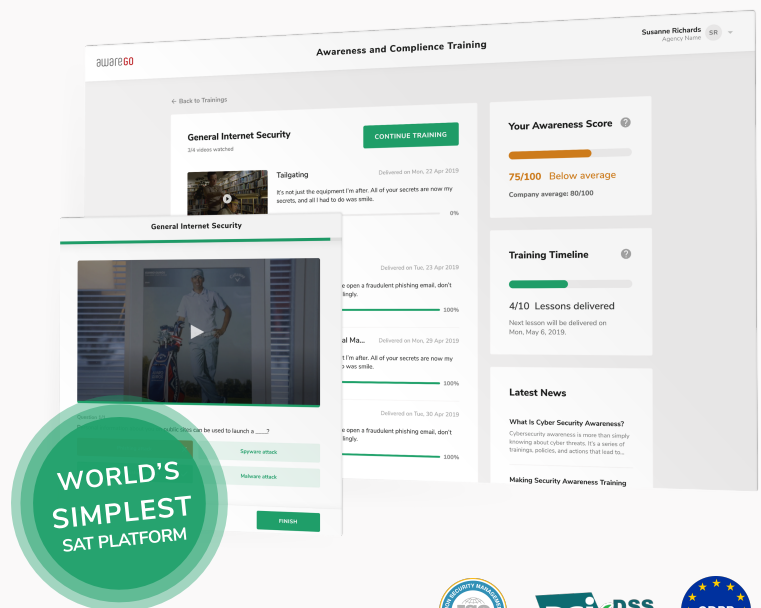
awareGO

Awareness and Complience Training

Susanne Richards
Agency Name
SR

← Back to Trainings

General Internet Security
2/4 videos watched

CONTINUE TRAINING

Tailgating
Delivered on Mon, 22 Apr 2019
It's not just the equipment I'm after. All of your secrets are now my secrets, and all I had to do was smile.
0%

Delivered on Tue, 23 Apr 2019
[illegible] open a fraudulent phishing email, don't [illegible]ingly.
100%

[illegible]al Ma... Delivered on Mon, 29 Apr 2019
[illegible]t I'm after. All of your secrets are now my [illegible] was smile.
100%

Delivered on Tue, 30 Apr 2019
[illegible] open a fraudulent phishing email, don't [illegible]ingly.
100%

Your Awareness Score ?
75/100 Below average
Company average: 80/100

Training Timeline ?
4/10 Lessons delivered
Next lesson will be delivered on Mon, May 6, 2019.

Latest News
What Is Cyber Security Awareness?
Cybersecurity awareness is more than simply knowing about cyber threats. It's a series of trainings, policies, and actions that lead to...
Making Security Awareness Training

General Internet Security

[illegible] can be used to launch a ____?
Spyware attack
Malware attack

FINISH

WORLD'S SIMPLEST SAT PLATFORM

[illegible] SECURITY MANAGEM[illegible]
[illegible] DSS
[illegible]